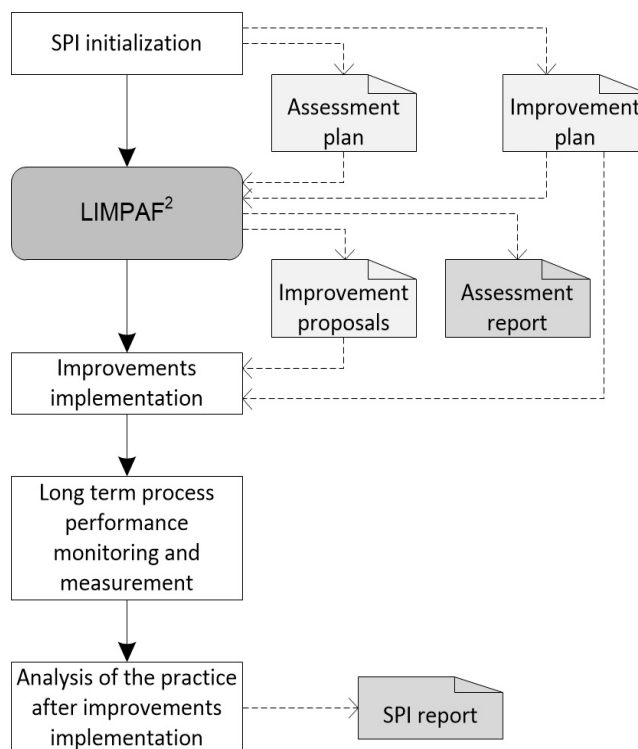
SPI initialization

Assessment plan

Improvement plan

LIMPAF$^2$

Improvement proposals

Assessment report

Improvements implementation

Long term process performance monitoring and measurement

Analysis of the practice after improvements implementation

SPI report